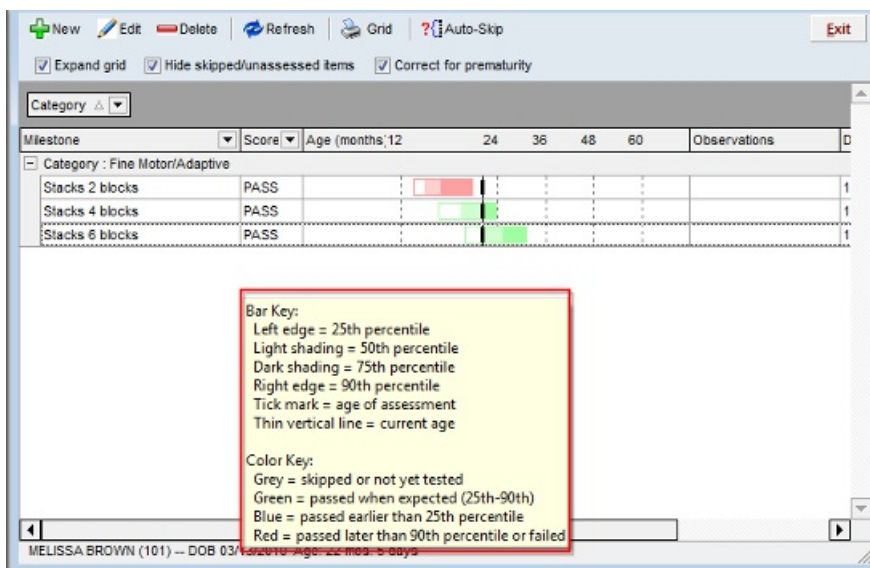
New Edit Delete Refresh Grid ? Auto-Skip Exit

Expand grid Hide skipped/unassessed items Correct for prematurity

Category

| Milestone | Score | Age (months) 12 24 36 48 60 | Observations | D |
|---|---|---|---|---|
| Category : Fine Motor/Adaptive | | | | |
| Stacks 2 blocks | PASS | | | 1 |
| Stacks 4 blocks | PASS | | | 1 |
| Stacks 6 blocks | PASS | | | 1 |

Bar Key:
Left edge = 25th percentile
Light shading = 50th percentile
Dark shading = 75th percentile
Right edge = 90th percentile
Tick mark = age of assessment
Thin vertical line = current age

Color Key:
Grey = skipped or not yet tested
Green = passed when expected (25th-90th)
Blue = passed earlier than 25th percentile
Red = passed later than 90th percentile or failed

MELISSA BROWN (101) -- DOB 03/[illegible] Age: 22 mos. 5 days